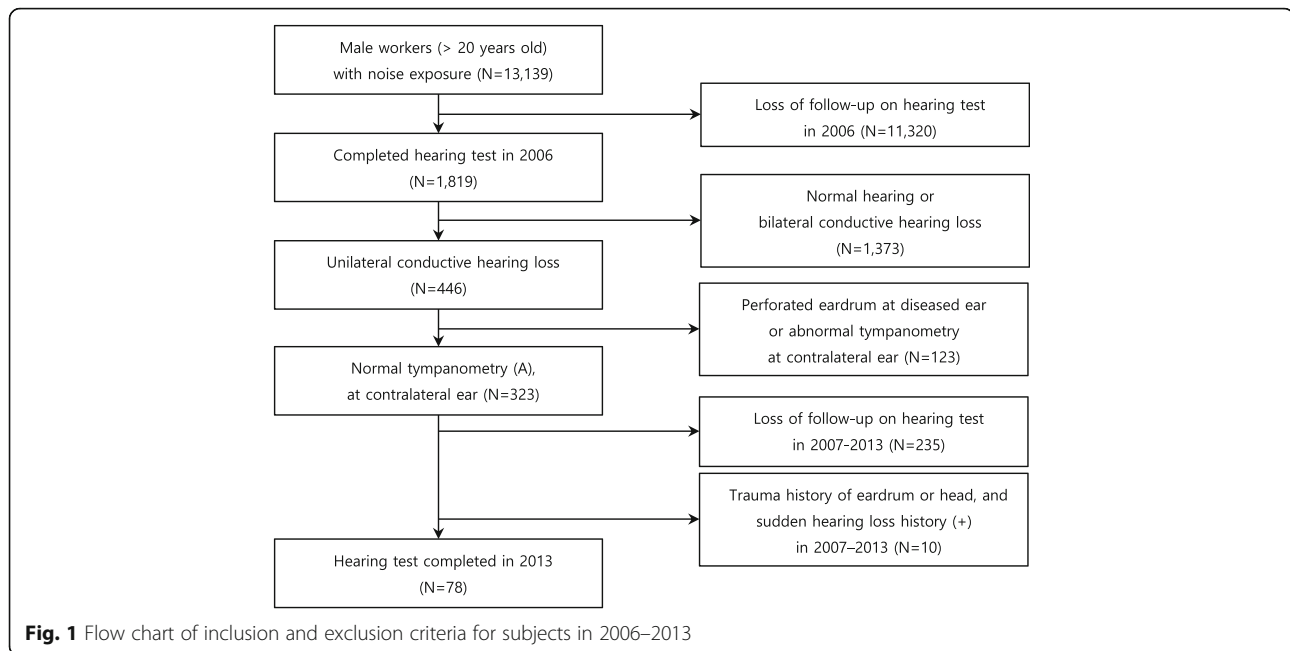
Male workers (> 20 years old) with noise exposure (N=13,139)

Loss of follow-up on hearing test in 2006 (N=11,320)

Completed hearing test in 2006 (N=1,819)

Normal hearing or bilateral conductive hearing loss (N=1,373)

Unilateral conductive hearing loss (N=446)

Perforated eardrum at diseased ear or abnormal tympanometry at contralateral ear (N=123)

Normal tympanometry (A), at contralateral ear (N=323)

Loss of follow-up on hearing test in 2007-2013 (N=235)

Trauma history of eardrum or head, and sudden hearing loss history (+) in 2007–2013 (N=10)

Hearing test completed in 2013 (N=78)

Fig. 1 Flow chart of inclusion and exclusion criteria for subjects in 2006–2013